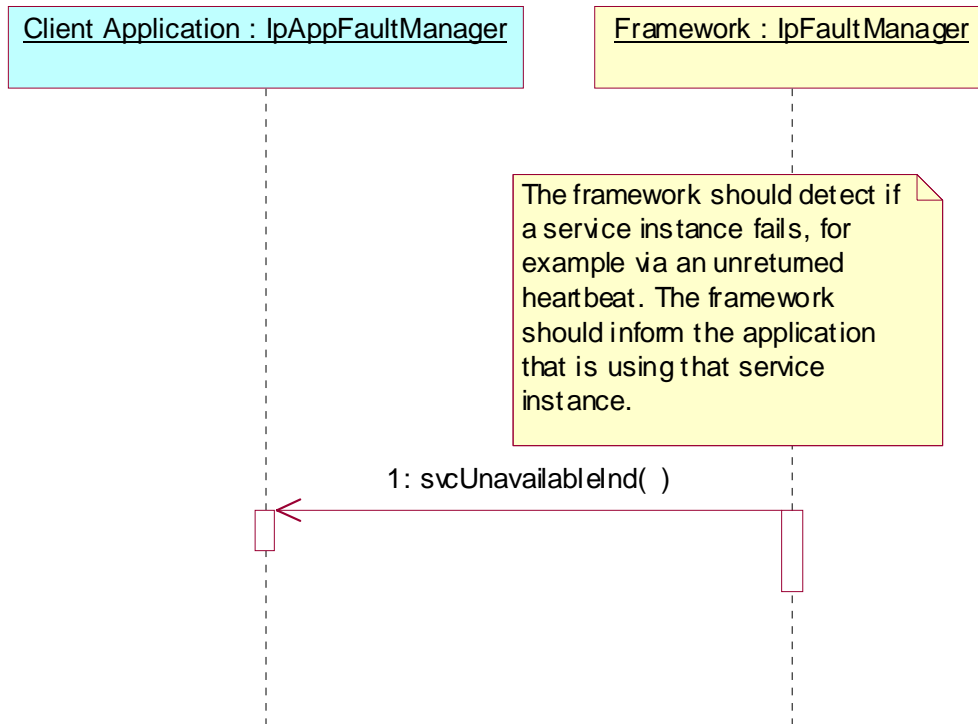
Client Application : IpAppFaultManager

Framework : IpFaultManager

The framework should detect if a service instance fails, for example via an unreturned heartbeat. The framework should inform the application that is using that service instance.

1: svcUnavailableInd( )